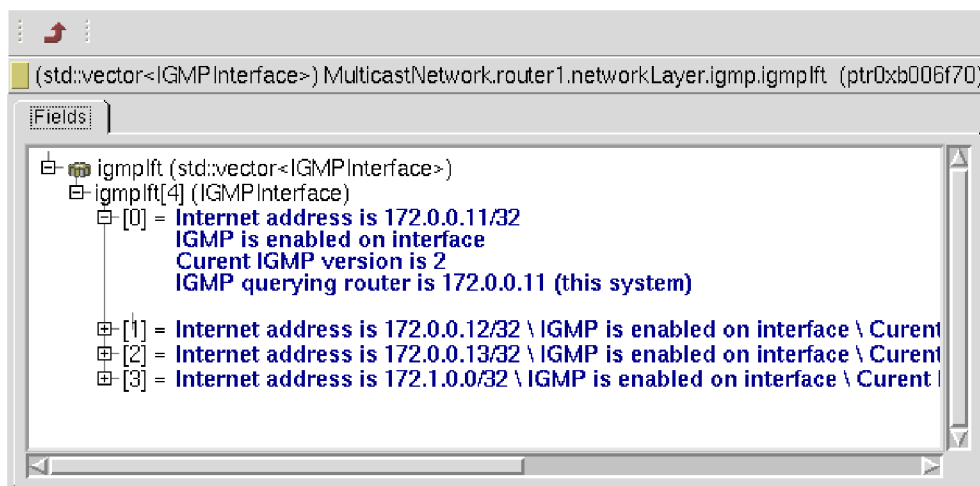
(std::vector<IGMPInterface>) MulticastNetwork.router1.networkLayer.igmp.igmpIft (ptr0xb006f70)

Fields

igmpIft (std::vector<IGMPInterface>)
igmpIft[4] (IGMPInterface)
[0] = Internet address is 172.0.0.11/32
IGMP is enabled on interface
Curent IGMP version is 2
IGMP querying router is 172.0.0.11 (this system)

[1] = Internet address is 172.0.0.12/32 \ IGMP is enabled on interface \ Curent
[2] = Internet address is 172.0.0.13/32 \ IGMP is enabled on interface \ Curent
[3] = Internet address is 172.1.0.0/32 \ IGMP is enabled on interface \ Curent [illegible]